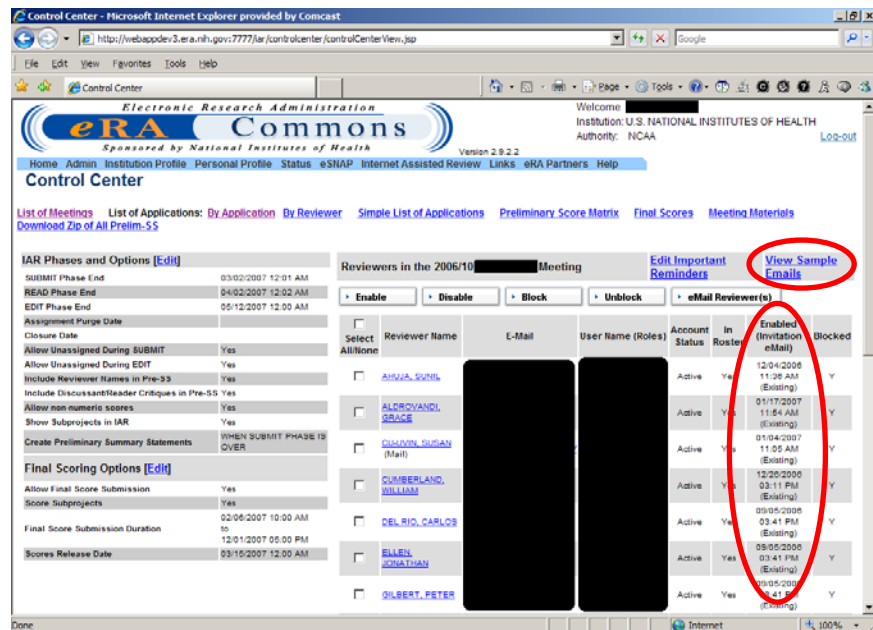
Control Center - Microsoft Internet Explorer provided by Comcast

http://webappdev3.era.nih.gov:7777/iar/controlcenter/controlCenterView.jsp

Google

File Edit View Favorites Tools Help

Control Center

Page Tools

Electronic Research Administration
eRA Commons
Sponsored by National Institutes of Health
Version 2.9.2.2

Welcome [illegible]
Institution: U.S. NATIONAL INSTITUTES OF HEALTH
Authority: NCAA
Log-out

Home Admin Institution Profile Personal Profile Status eSNAP Internet Assisted Review Links eRA Partners Help

Control Center

List of Meetings List of Applications: By Application By Reviewer Simple List of Applications Preliminary Score Matrix Final Scores Meeting Materials
Download Zip of All Prelim-SS

IAR Phases and Options [Edit]

| | |
|---|---|
| SUBMIT Phase End | 03/02/2007 12:01 AM |
| READ Phase End | 04/02/2007 12:02 AM |
| EDIT Phase End | 05/12/2007 12:00 AM |
| Assignment Purge Date | |
| Closure Date | |
| Allow Unassigned During SUBMIT | Yes |
| Allow Unassigned During EDIT | Yes |
| Include Reviewer Names in Pre-SS | Yes |
| Include Discussant/Reader Critiques in Pre-SS | Yes |
| Allow non numeric scores | Yes |
| Show Subprojects in IAR | Yes |
| Create Preliminary Summary Statements | WHEN SUBMIT PHASE IS OVER |

Final Scoring Options [Edit]

| | |
|---|---|
| Allow Final Score Submission | Yes |
| Score Subprojects | Yes |
| Final Score Submission Duration | 02/06/2007 10:00 AM to 12/01/2007 05:00 PM |
| Scores Release Date | 03/15/2007 12:00 AM |

Reviewers in the 2006/10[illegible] Meeting

Edit Important Reminders

View Sample Emails

Enable | Disable | Block | Unblock | eMail Reviewer(s)

| Select All/None | Reviewer Name | E-Mail | User Name (Roles) | Account Status | In Roster | Enabled (Invitation eMail) | Blocked |
|---|---|---|---|---|---|---|---|
| | AHUJA, SUNIL | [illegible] | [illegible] | Active | Yes | 12/04/2006 11:36 AM (Existing) | Y |
| | ALDROVANDI, GRACE | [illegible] | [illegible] | Active | Yes | 01/17/2007 11:54 AM (Existing) | Y |
| | CU-UVIN, SUSAN (Mail) | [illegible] | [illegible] | Active | Yes | 01/04/2007 11:05 AM (Existing) | Y |
| | CUMBERLAND, WILLIAM | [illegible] | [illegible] | Active | Yes | 12/26/2006 03:11 PM (Existing) | Y |
| | DEL RIO, CARLOS | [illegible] | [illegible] | Active | Yes | 09/05/2006 03:41 PM (Existing) | Y |
| | ELLEN, JONATHAN | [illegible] | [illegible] | Active | Yes | 09/05/2006 03:41 PM (Existing) | Y |
| | GILBERT, PETER | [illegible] | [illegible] | Active | Yes | 09/05/200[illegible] 03:41 PM (Existing) | Y |

Done | Internet | 100%